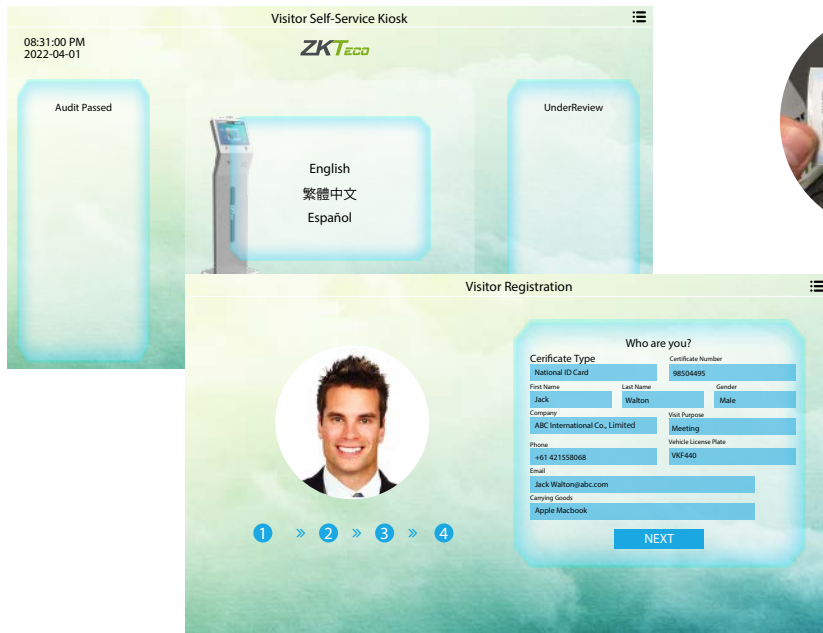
Visitor Self-Service Kiosk

08:31:00 PM
2022-04-01

ZKTeco

Audit Passed

UnderReview

English
繁體中文
Español

Visitor Registration

Who are you?

Cerificate Type
National ID Card

Certificate Number
98504495

First Name
Jack

Last Name
Walton

Gender
Male

Company
ABC International Co., Limited

Visit Purpose
Meeting

Phone
+61 421558068

Vehicle License Plate
VKF440

Email
Jack Walton@abc.com

Carrying Goods
Apple Macbook

NEXT

1 » 2 » 3 » 4